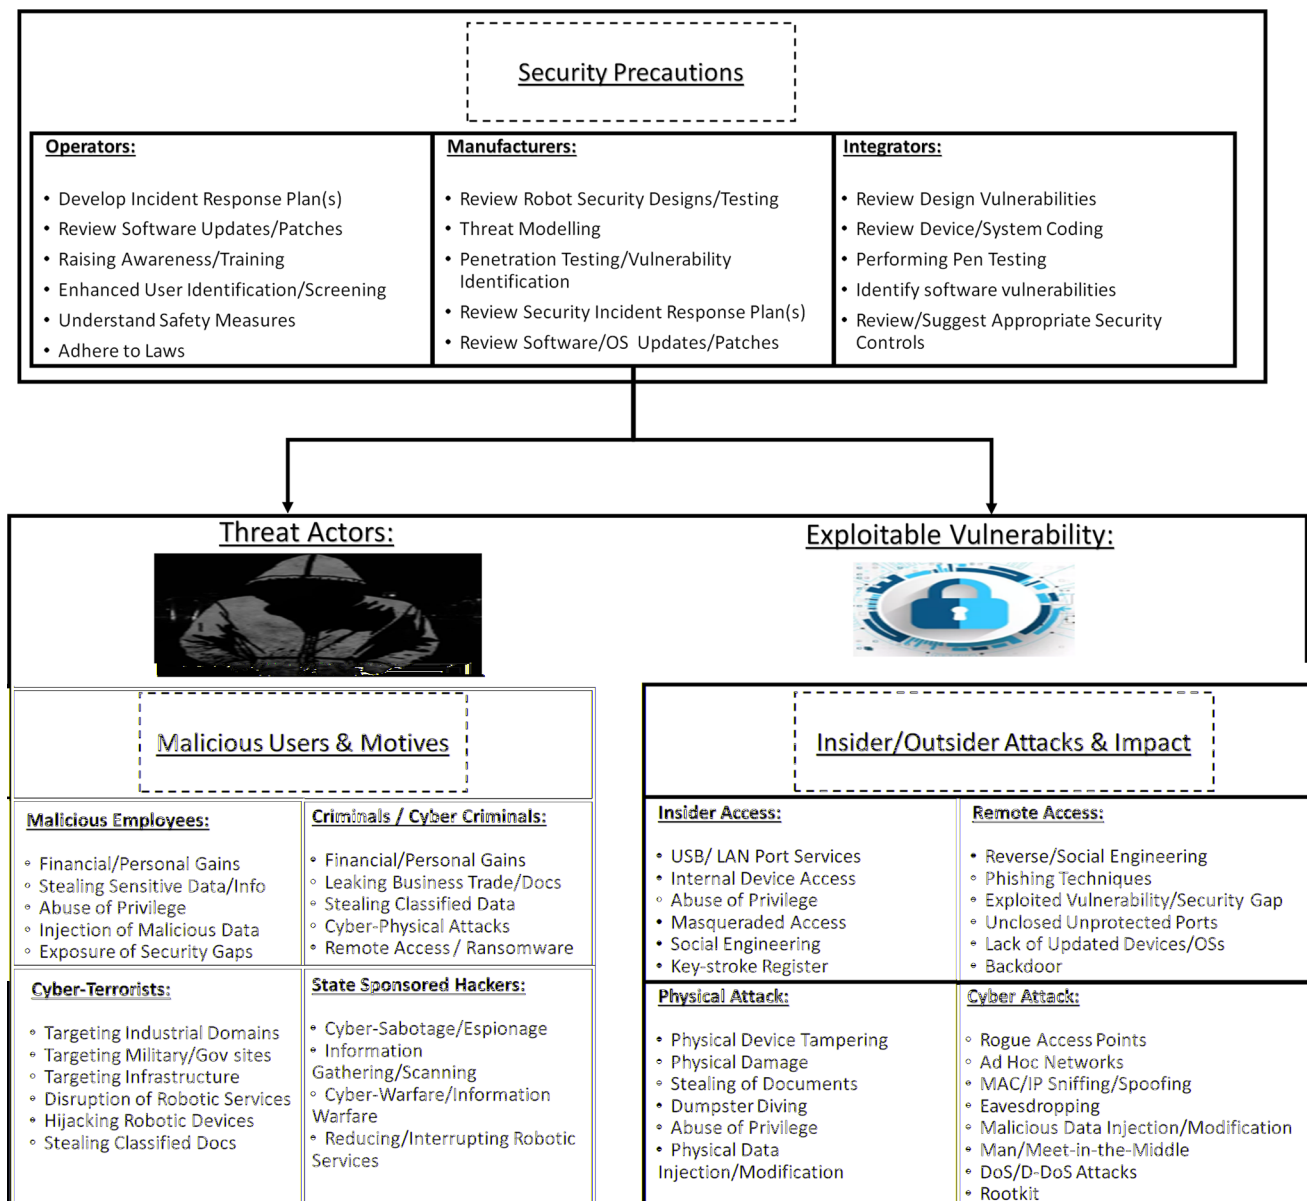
Security Precautions

Operators:

- Develop Incident Response Plan(s)
- Review Software Updates/Patches
- Raising Awareness/Training
- Enhanced User Identification/Screening
- Understand Safety Measures
- Adhere to Laws

Manufacturers:

- Review Robot Security Designs/Testing
- Threat Modelling
- Penetration Testing/Vulnerability Identification
- Review Security Incident Response Plan(s)
- Review Software/OS Updates/Patches

Integrators:

- Review Design Vulnerabilities
- Review Device/System Coding
- Performing Pen Testing
- Identify software vulnerabilities
- Review/Suggest Appropriate Security Controls

Threat Actors:

Exploitable Vulnerability:

Malicious Users & Motives

Malicious Employees:

- Financial/Personal Gains
- Stealing Sensitive Data/Info
- Abuse of Privilege
- Injection of Malicious Data
- Exposure of Security Gaps

Criminals / Cyber Criminals:

- Financial/Personal Gains
- Leaking Business Trade/Docs
- Stealing Classified Data
- Cyber-Physical Attacks
- Remote Access / Ransomware

Cyber-Terrorists:

- Targeting Industrial Domains
- Targeting Military/Gov sites
- Targeting Infrastructure
- Disruption of Robotic Services
- Hijacking Robotic Devices
- Stealing Classified Docs

State Sponsored Hackers:

- Cyber-Sabotage/Espionage
- Information Gathering/Scanning
- Cyber-Warfare/Information Warfare
- Reducing/Interrupting Robotic Services

Insider/Outsider Attacks & Impact

Insider Access:

- USB/ LAN Port Services
- Internal Device Access
- Abuse of Privilege
- Masqueraded Access
- Social Engineering
- Key-stroke Register

Remote Access:

- Reverse/Social Engineering
- Phishing Techniques
- Exploited Vulnerability/Security Gap
- Unclosed Unprotected Ports
- Lack of Updated Devices/OSs
- Backdoor

Physical Attack:

- Physical Device Tampering
- Physical Damage
- Stealing of Documents
- Dumpster Diving
- Abuse of Privilege
- Physical Data Injection/Modification

Cyber Attack:

- Rogue Access Points
- Ad Hoc Networks
- MAC/IP Sniffing/Spoofing
- Eavesdropping
- Malicious Data Injection/Modification
- Man/Meet-in-the-Middle
- DoS/D-DoS Attacks
- Rootkit